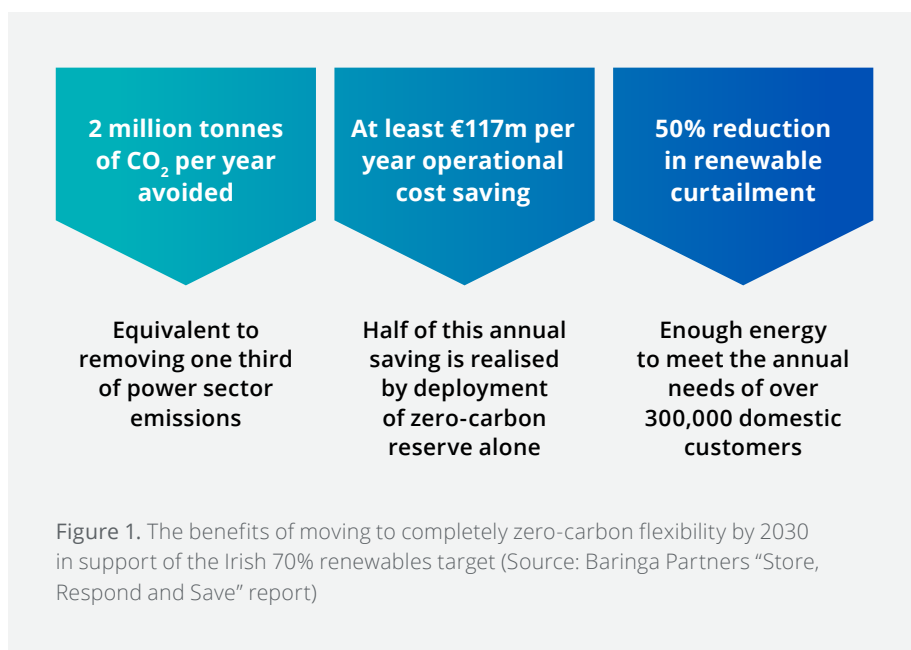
2 million tonnes of $CO_2$ per year avoided

At least €117m per year operational cost saving

50% reduction in renewable curtailment

Equivalent to removing one third of power sector emissions

Half of this annual saving is realised by deployment of zero-carbon reserve alone

Enough energy to meet the annual needs of over 300,000 domestic customers

Figure 1. The benefits of moving to completely zero-carbon flexibility by 2030 in support of the Irish 70% renewables target (Source: Baringa Partners "Store, Respond and Save" report)